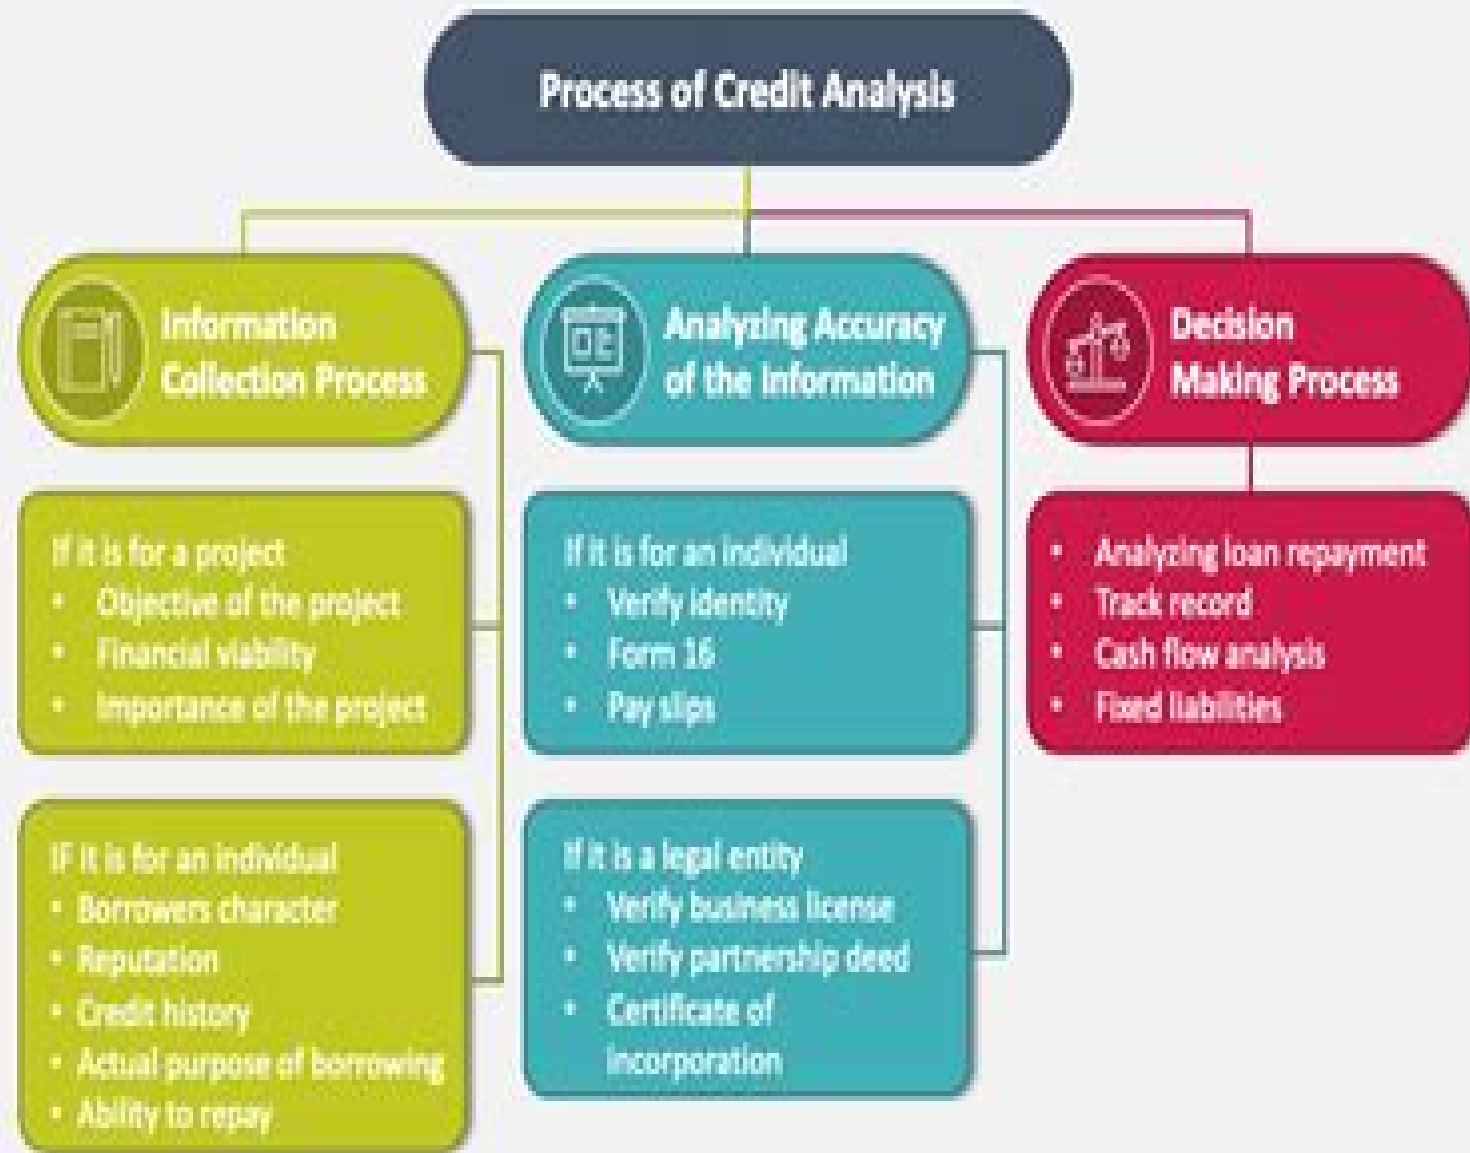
Process of Credit Analysis

Information Collection Process

If it is for a project
• Objective of the project
• Financial viability
• Importance of the project

IF it is for an individual
• Borrowers character
• Reputation
• Credit history
• Actual purpose of borrowing
• Ability to repay

Analyzing Accuracy of the Information

If it is for an individual
• Verify identity
• Form 16
• Pay slips

If it is a legal entity
• Verify business license
• Verify partnership deed
• Certificate of incorporation

Decision Making Process

• Analyzing loan repayment
• Track record
• Cash flow analysis
• Fixed liabilities